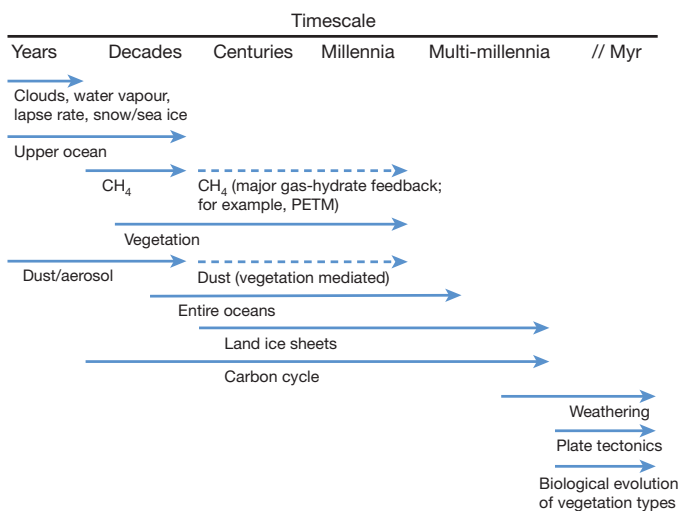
Timescale

Years Decades Centuries Millennia Multi-millennia // Myr

Clouds, water vapour, lapse rate, snow/sea ice

Upper ocean

$CH_4$

$CH_4$ (major gas-hydrate feedback; for example, PETM)

Vegetation

Dust/aerosol

Dust (vegetation mediated)

Entire oceans

Land ice sheets

Carbon cycle

Weathering

Plate tectonics

Biological evolution of vegetation types